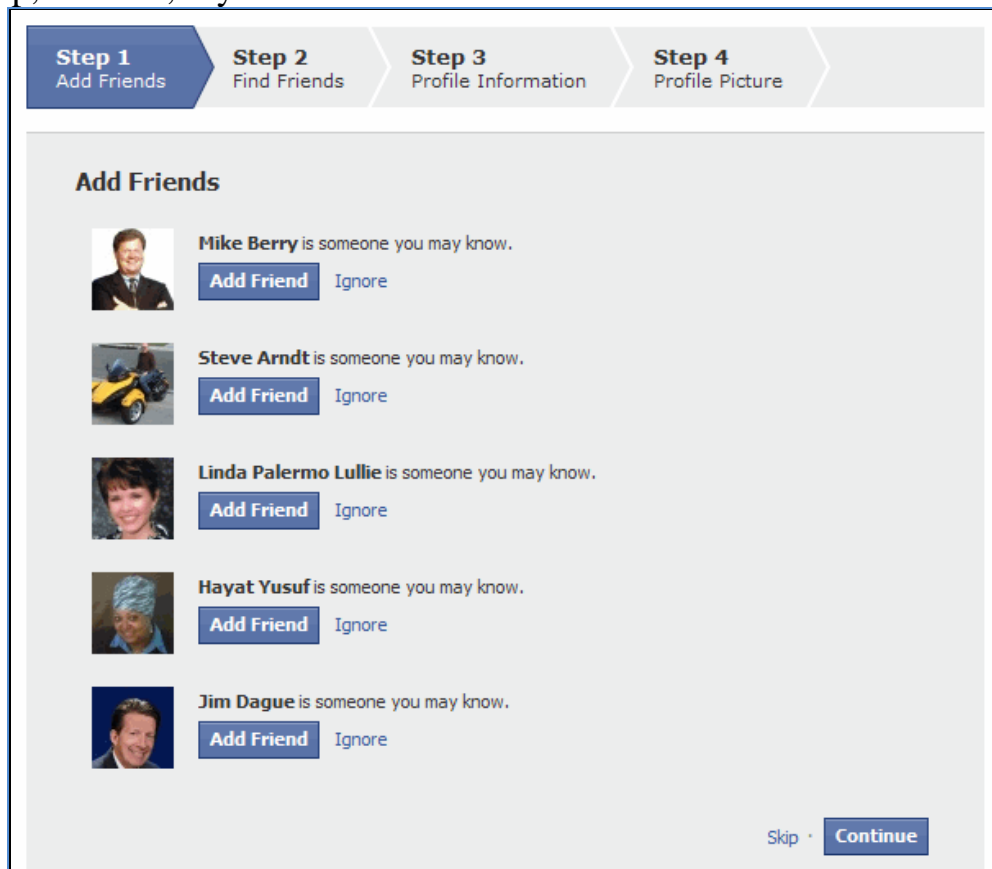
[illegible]

Step 1
Add Friends

Step 2
Find Friends

Step 3
Profile Information

Step 4
Profile Picture

Add Friends

**Mike Berry** is someone you may know.
Add Friend Ignore

**Steve Arndt** is someone you may know.
Add Friend Ignore

**Linda Palermo Lullie** is someone you may know.
Add Friend Ignore

**Hayat Yusuf** is someone you may know.
Add Friend Ignore

**Jim Dague** is someone you may know.
Add Friend Ignore

Skip · Continue